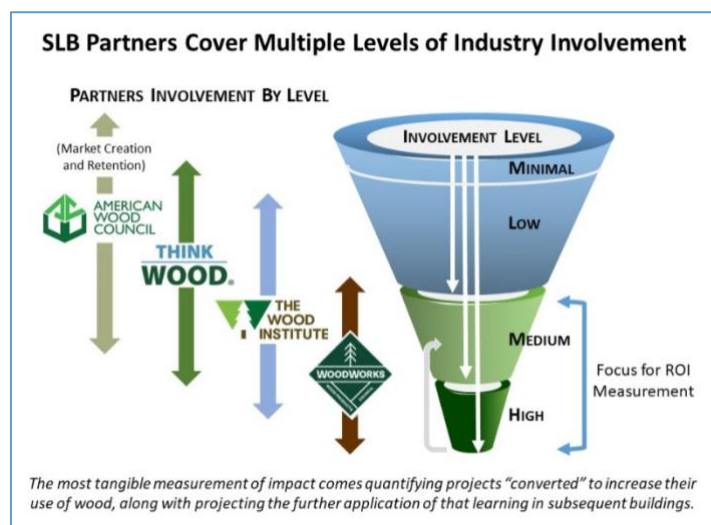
SLB Partners Cover Multiple Levels of Industry Involvement

PARTNERS INVOLVEMENT BY LEVEL

(Market Creation and Retention)

AMERICAN WOOD COUNCIL

THINK WOOD.

THE WOOD INSTITUTE

WOODWORKS

INVOLVEMENT LEVEL

MINIMAL

LOW

MEDIUM

HIGH

Focus for ROI Measurement

The most tangible measurement of impact comes quantifying projects "converted" to increase their use of wood, along with projecting the further application of that learning in subsequent buildings.